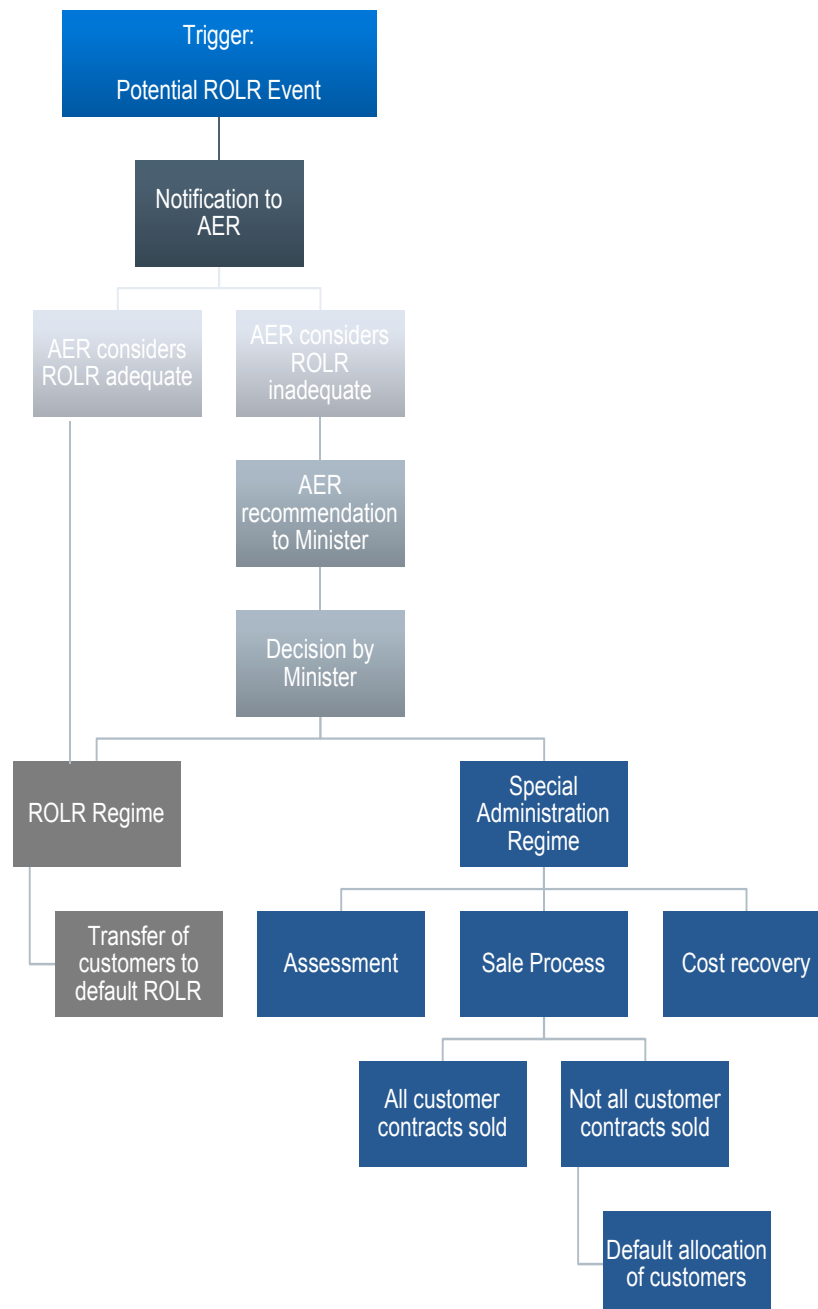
Trigger:

Potential ROLR Event

Notification to AER

AER considers ROLR adequate

AER considers ROLR inadequate

AER recommendation to Minister

Decision by Minister

ROLR Regime

Special Administration Regime

Transfer of customers to default ROLR

Assessment

Sale Process

Cost recovery

All customer contracts sold

Not all customer contracts sold

Default allocation of customers